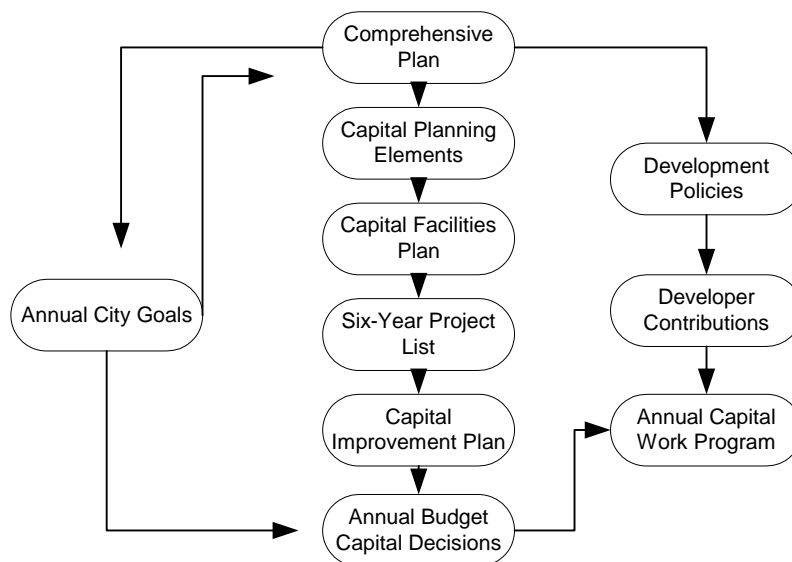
Comprehensive Plan

Capital Planning Elements

Capital Facilities Plan

Six-Year Project List

Capital Improvement Plan

Annual Budget Capital Decisions

Annual City Goals

Development Policies

Developer Contributions

Annual Capital Work Program